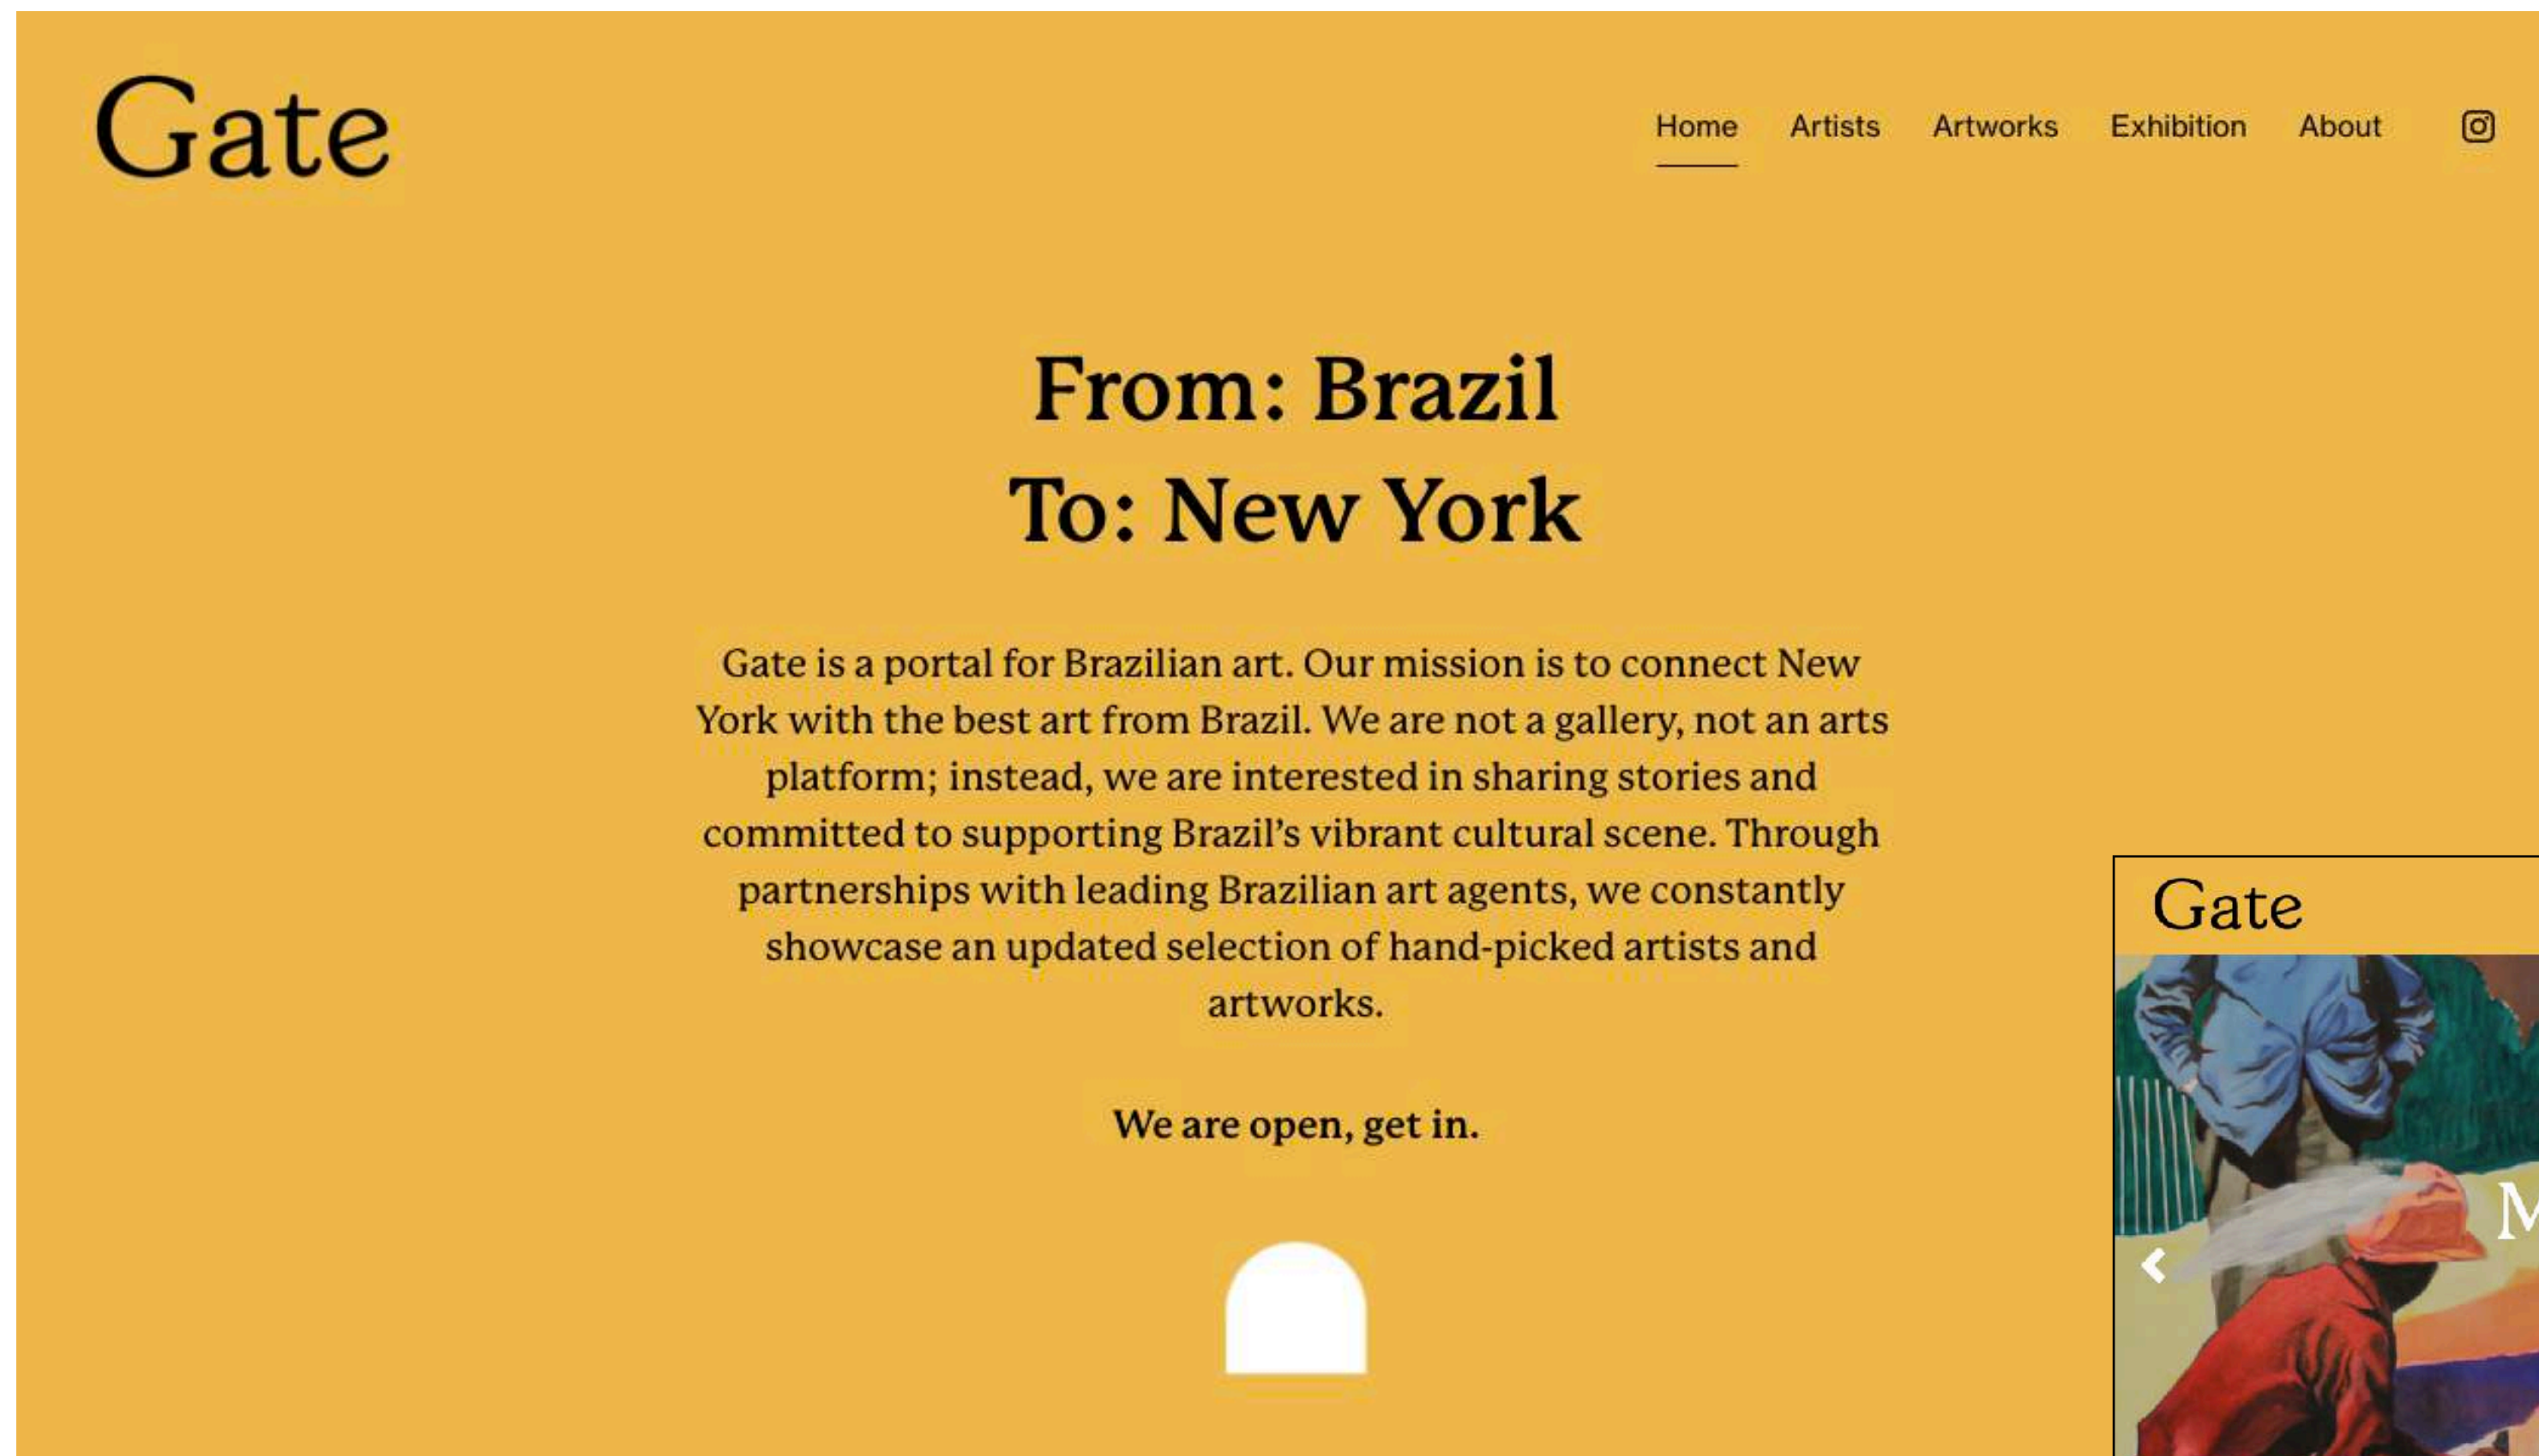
Gate

Home Artists Artworks Exhibition About

From: Brazil
To: New York

Gate is a portal for Brazilian art. Our mission is to connect New York with the best art from Brazil. We are not a gallery, not an arts platform; instead, we are interested in sharing stories and committed to supporting Brazil's vibrant cultural scene. Through partnerships with leading Brazilian art agents, we constantly showcase an updated selection of hand-picked artists and artworks.

We are open, get in.

Gate

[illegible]